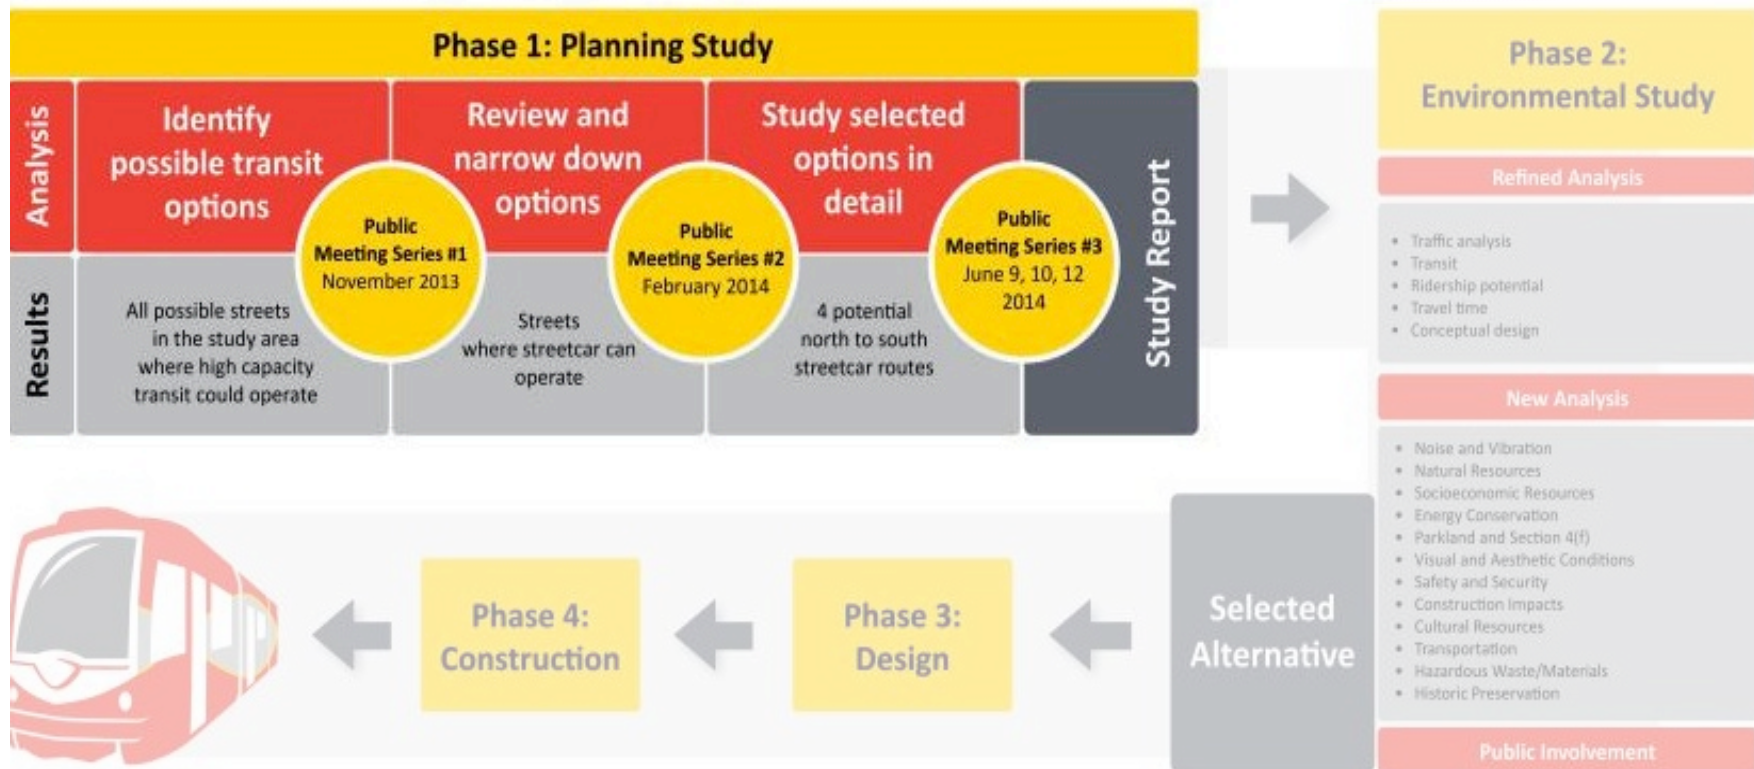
Phase 1: Planning Study

Analysis

Identify possible transit options

Review and narrow down options

Study selected options in detail

Public Meeting Series #1 November 2013

Public Meeting Series #2 February 2014

Public Meeting Series #3 June 9, 10, 12 2014

Study Report

Results

All possible streets in the study area where high capacity transit could operate

Streets where streetcar can operate

4 potential north to south streetcar routes

Phase 2: Environmental Study

Refined Analysis

- Traffic analysis
- Transit
- Ridership potential
- Travel time
- Conceptual design

New Analysis

- Noise and Vibration
- Natural Resources
- Socioeconomic Resources
- Energy Conservation
- Parkland and Section 4(f)
- Visual and Aesthetic Conditions
- Safety and Security
- Construction Impacts
- Cultural Resources
- Transportation
- Hazardous Waste/Materials
- Historic Preservation

Public Involvement

Selected Alternative

Phase 3: Design

Phase 4: Construction